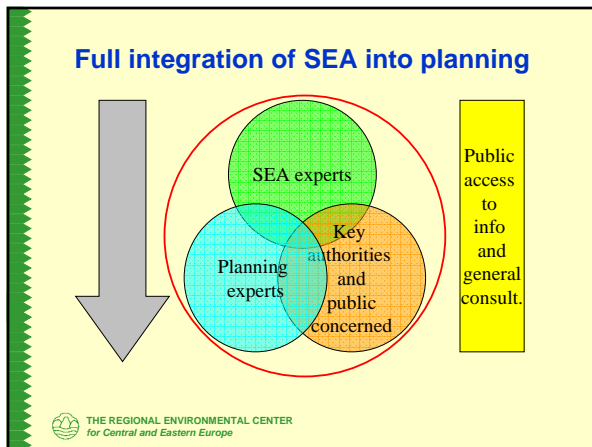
Full integration of SEA into planning

SEA experts

Planning experts

Key authorities and public concerned

Public access to info and general consult.

THE REGIONAL ENVIRONMENTAL CENTER
for Central and Eastern Europe